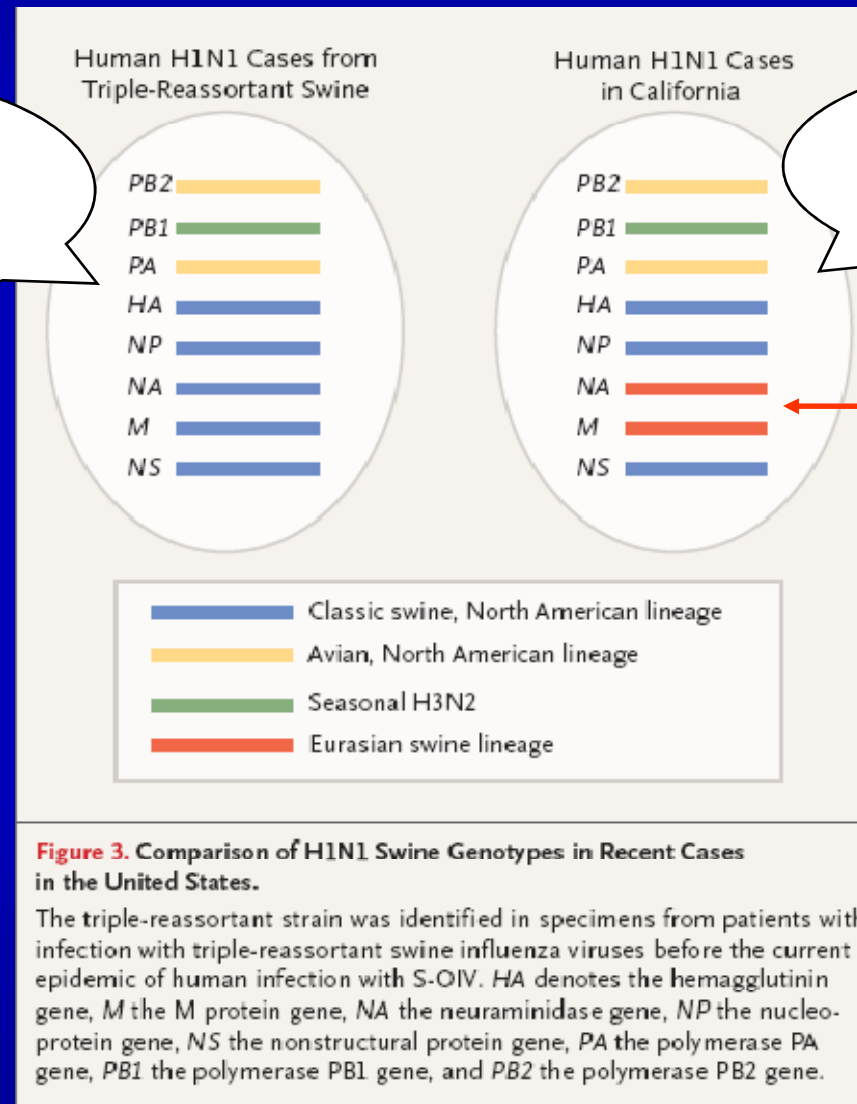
Human H1N1 Cases from Triple-Reassortant Swine

Human H1N1 Cases in California

PB2
PB1
PA
HA
NP
NA
M
NS

PB2
PB1
PA
HA
NP
NA
M
NS

Classic swine, North American lineage
Avian, North American lineage
Seasonal H3N2
Eurasian swine lineage

Figure 3. Comparison of H1N1 Swine Genotypes in Recent Cases in the United States.

The triple-reassortant strain was identified in specimens from patients with infection with triple-reassortant swine influenza viruses before the current epidemic of human infection with S-OIV. HA denotes the hemagglutinin gene, M the M protein gene, NA the neuraminidase gene, NP the nucleoprotein gene, NS the nonstructural protein gene, PA the polymerase PA gene, PB1 the polymerase PB1 gene, and PB2 the polymerase PB2 gene.